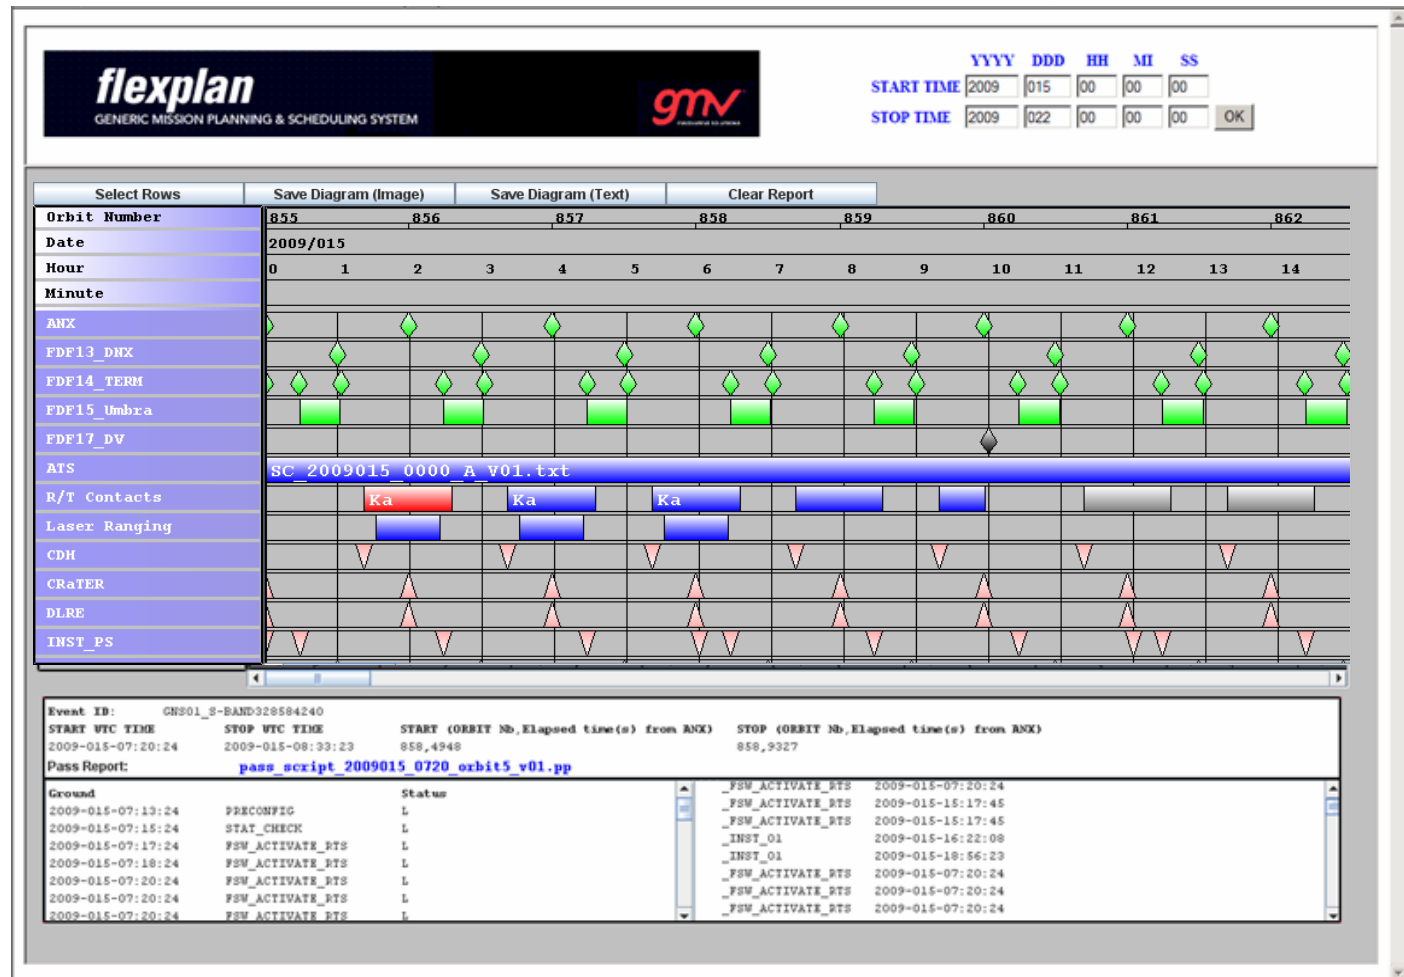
flexplan
GENERIC MISSION PLANNING & SCHEDULING SYSTEM

gmv

| | YYYY | DDD | HH | MI | SS |
|---|---|---|---|---|---|
| START TIME | 2009 | 015 | 00 | 00 | 00 |
| STOP TIME | 2009 | 022 | 00 | 00 | 00 |

OK

Select Rows | Save Diagram (Image) | Save Diagram (Text) | Clear Report

Orbit Number: 855 856 857 858 859 860 861 862
Date: 2009/015
Hour: 0 1 2 3 4 5 6 7 8 9 10 11 12 13 14
Minute
ANX
FDF13_DNX
FDF14_TERM
FDF15_Umbra
FDF17_DV
ATS: SC_2009015_0000_A_V01.txt
R/T Contacts: Ka Ka Ka
Laser Ranging
CDH
CRaTER
DLRE
INST_PS

Event ID: GNS01_S-BAND328584240
START UTC TIME 2009-015-07:20:24
STOP UTC TIME 2009-015-08:33:23
START (ORBIT Nb,Elapsed time(s) from ANX) 858,4948
STOP (ORBIT Nb,Elapsed time(s) from ANX) 858,9327
Pass Report: pass_script_2009015_0720_orbit5_v01.pp

| Ground | | Status |
|---|---|---|
| 2009-015-07:13:24 | PRECONFIG | L |
| 2009-015-07:15:24 | STAT_CHECK | L |
| 2009-015-07:17:24 | FSW_ACTIVATE_RTS | L |
| 2009-015-07:18:24 | FSW_ACTIVATE_RTS | L |
| 2009-015-07:20:24 | FSW_ACTIVATE_RTS | L |
| 2009-015-07:20:24 | FSW_ACTIVATE_RTS | L |
| 2009-015-07:20:24 | FSW_ACTIVATE_RTS | L |

| | |
|---|---|
| _FSW_ACTIVATE_RTS | 2009-015-07:20:24 |
| _FSW_ACTIVATE_RTS | 2009-015-15:17:45 |
| _FSW_ACTIVATE_RTS | 2009-015-15:17:45 |
| _INST_01 | 2009-015-16:22:08 |
| _INST_01 | 2009-015-18:56:23 |
| _FSW_ACTIVATE_RTS | 2009-015-07:20:24 |
| _FSW_ACTIVATE_RTS | 2009-015-07:20:24 |
| _FSW_ACTIVATE_RTS | 2009-015-07:20:24 |